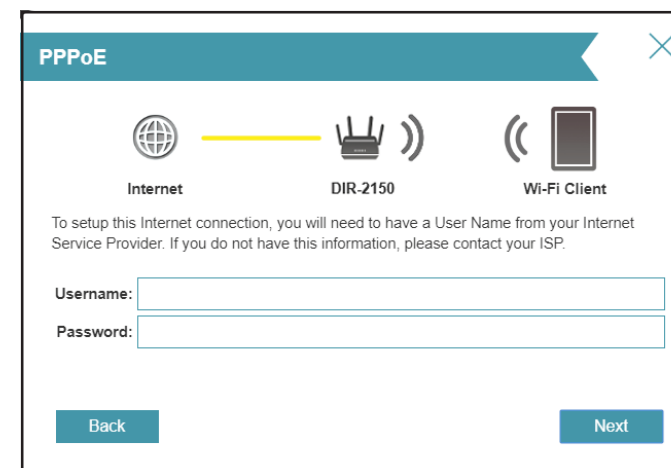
PPPoE

Internet

DIR-2150

Wi-Fi Client

To setup this Internet connection, you will need to have a User Name from your Internet Service Provider. If you do not have this information, please contact your ISP.

Username:

Password:

Back

Next